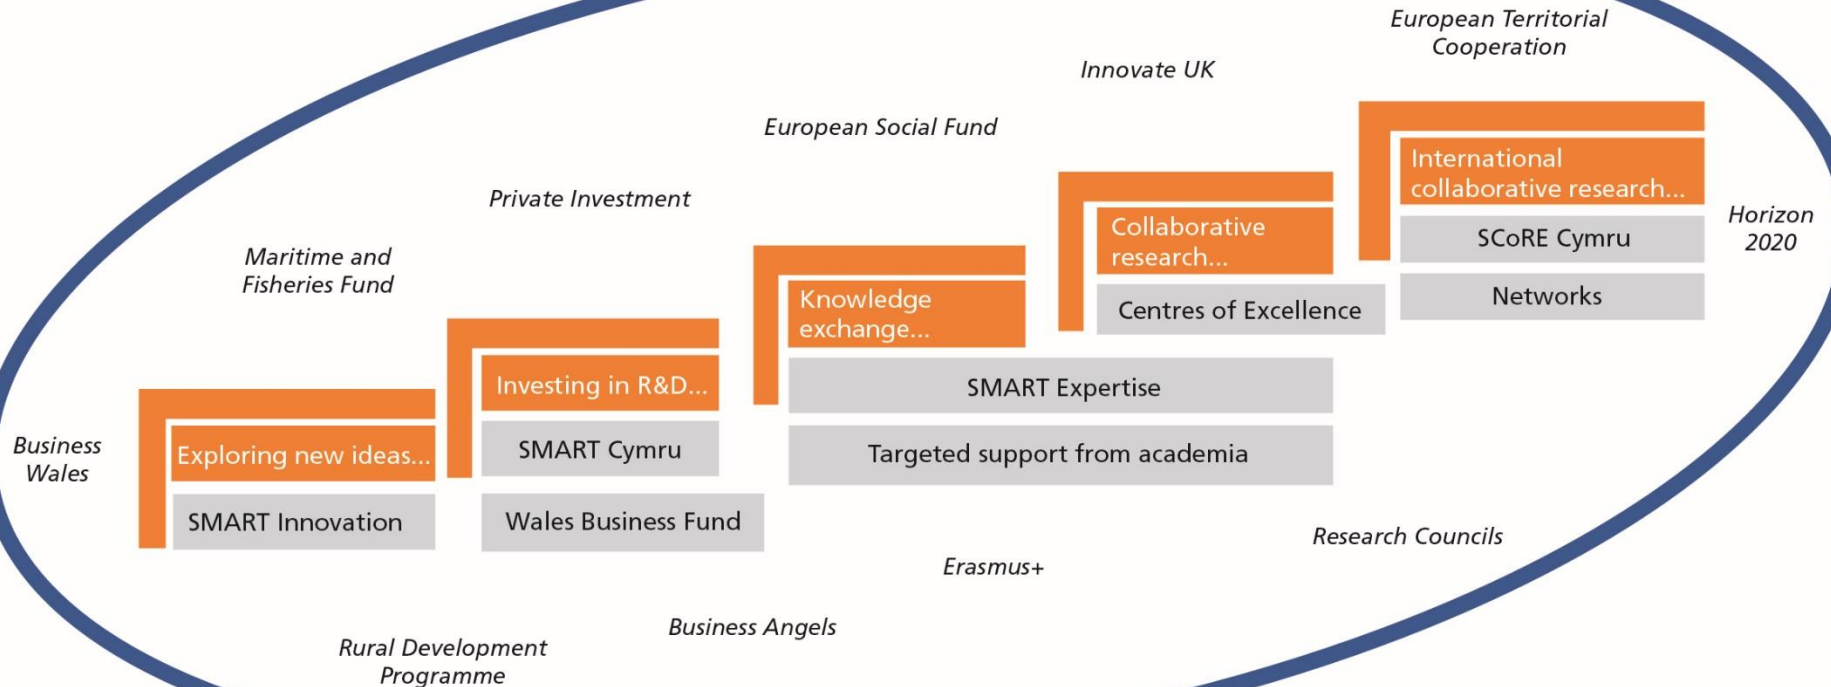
European Territorial Cooperation

Innovate UK

European Social Fund

Private Investment

Maritime and Fisheries Fund

Business Wales

Exploring new ideas...

SMART Innovation

Investing in R&D...

SMART Cymru

Wales Business Fund

Knowledge exchange...

SMART Expertise

Targeted support from academia

Collaborative research...

Centres of Excellence

International collaborative research...

SCoRE Cymru

Networks

Horizon 2020

Research Councils

Erasmus+

Business Angels

Rural Development Programme